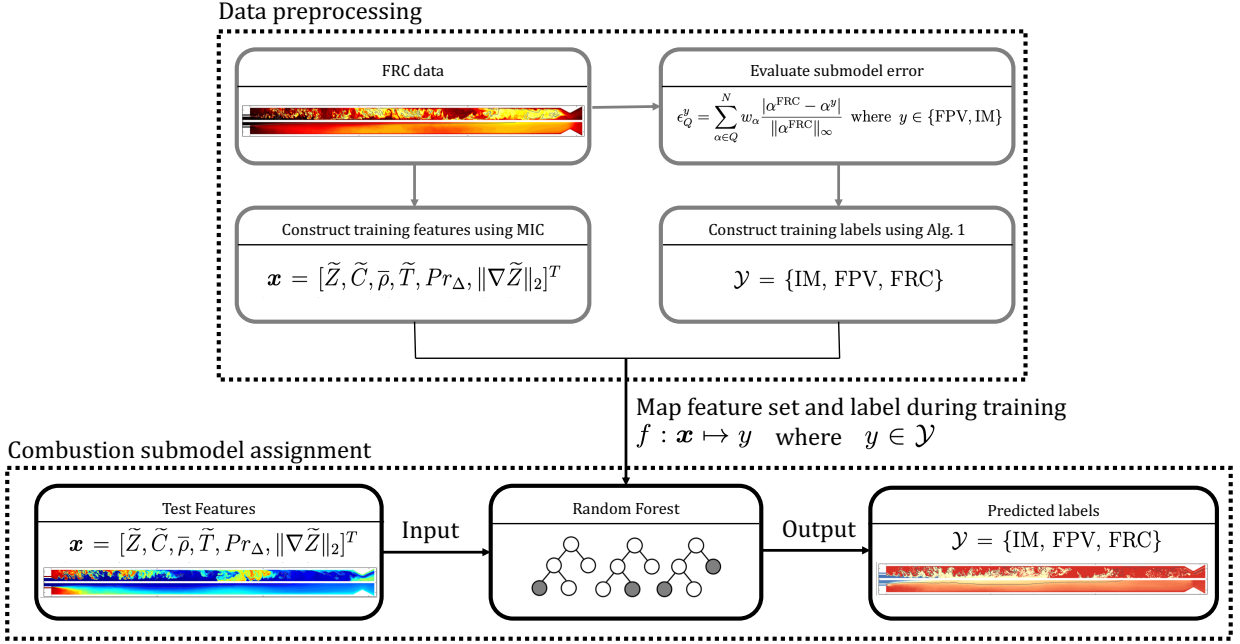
Data preprocessing

FRC data

Evaluate submodel error

$\epsilon_Q^y = \sum_{\alpha \in Q}^{N} w_\alpha \frac{|\alpha^{\mathrm{FRC}} - \alpha^y|}{\|\alpha^{\mathrm{FRC}}\|_\infty}$ where $y \in \{\mathrm{FPV}, \mathrm{IM}\}$

Construct training features using MIC

$\boldsymbol{x} = [\widetilde{Z}, \widetilde{C}, \bar{\rho}, \widetilde{T}, Pr_\Delta, \|\nabla \widetilde{Z}\|_2]^T$

Construct training labels using Alg. 1

$\mathcal{Y} = \{\mathrm{IM}, \mathrm{FPV}, \mathrm{FRC}\}$

Map feature set and label during training

$f : \boldsymbol{x} \mapsto y$ where $y \in \mathcal{Y}$

Combustion submodel assignment

Test Features

$\boldsymbol{x} = [\widetilde{Z}, \widetilde{C}, \bar{\rho}, \widetilde{T}, Pr_\Delta, \|\nabla \widetilde{Z}\|_2]^T$

Input

Random Forest

Output

Predicted labels

$\mathcal{Y} = \{\mathrm{IM}, \mathrm{FPV}, \mathrm{FRC}\}$